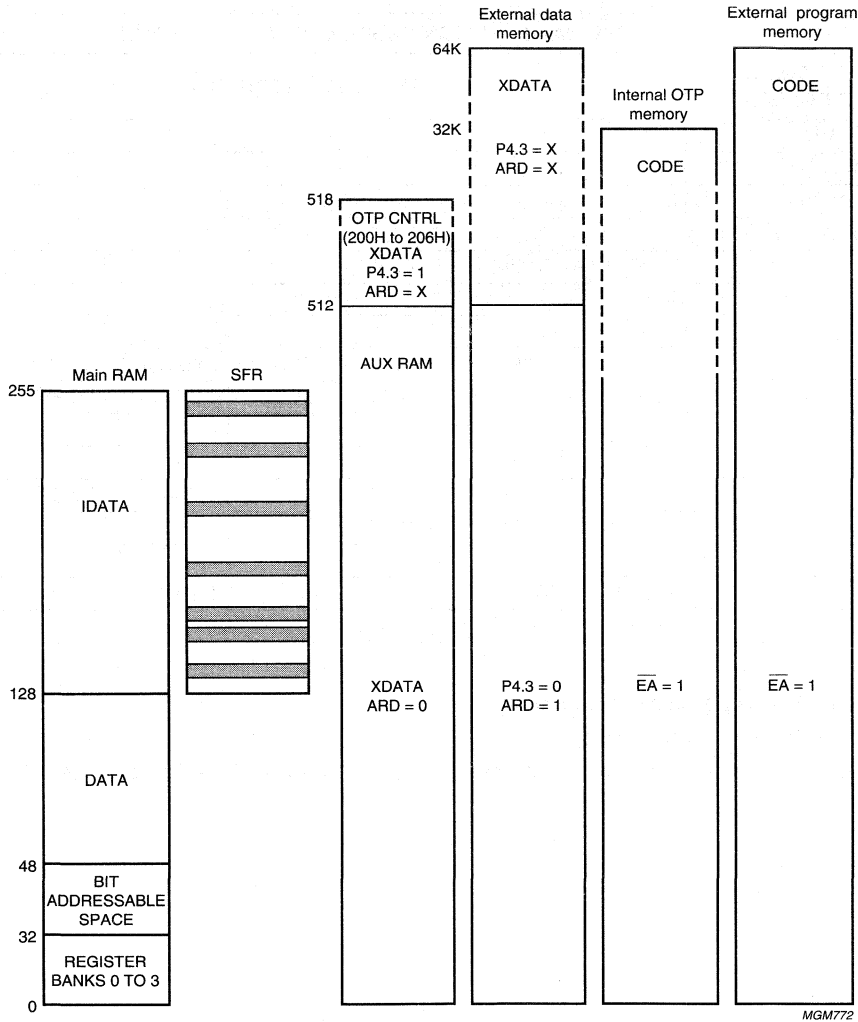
External data memory

External program memory

64K

XDATA

Internal OTP memory

CODE

32K

P4.3 = X
ARD = X

CODE

518

OTP CNTRL
(200H to 206H)
XDATA
P4.3 = 1
ARD = X

512

Main RAM

SFR

AUX RAM

255

IDATA

128

XDATA
ARD = 0

P4.3 = 0
ARD = 1

$\overline{EA} = 1$

$\overline{EA} = 1$

DATA

48

BIT ADDRESSABLE SPACE

32

REGISTER BANKS 0 TO 3

0

MGM772